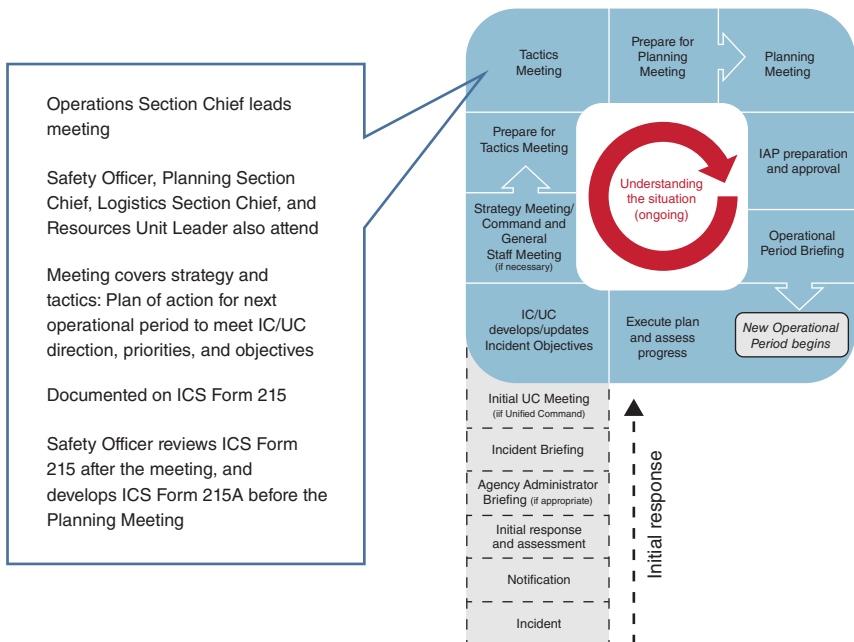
Operations Section Chief leads meeting

Safety Officer, Planning Section Chief, Logistics Section Chief, and Resources Unit Leader also attend

Meeting covers strategy and tactics: Plan of action for next operational period to meet IC/UC direction, priorities, and objectives

Documented on ICS Form 215

Safety Officer reviews ICS Form 215 after the meeting, and develops ICS Form 215A before the Planning Meeting

Tactics Meeting

Prepare for Planning Meeting

Planning Meeting

Prepare for Tactics Meeting

Understanding the situation (ongoing)

IAP preparation and approval

Strategy Meeting/ Command and General Staff Meeting (if necessary)

Operational Period Briefing

IC/UC develops/updates Incident Objectives

Execute plan and assess progress

New Operational Period begins

Initial UC Meeting (iif Unified Command)

Incident Briefing

Agency Administrator Briefing (if appropriate)

Initial response and assessment

Notification

Incident

Initial response